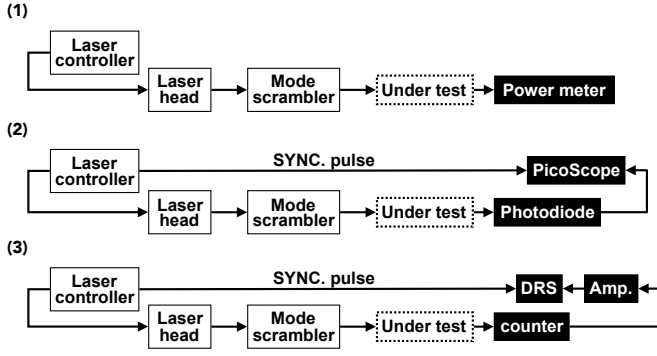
(1)

Laser controller

Laser head

Mode scrambler

Under test

Power meter

(2)

Laser controller

SYNC. pulse

PicoScope

Laser head

Mode scrambler

Under test

Photodiode

(3)

Laser controller

SYNC. pulse

DRS

Amp.

Laser head

Mode scrambler

Under test

counter